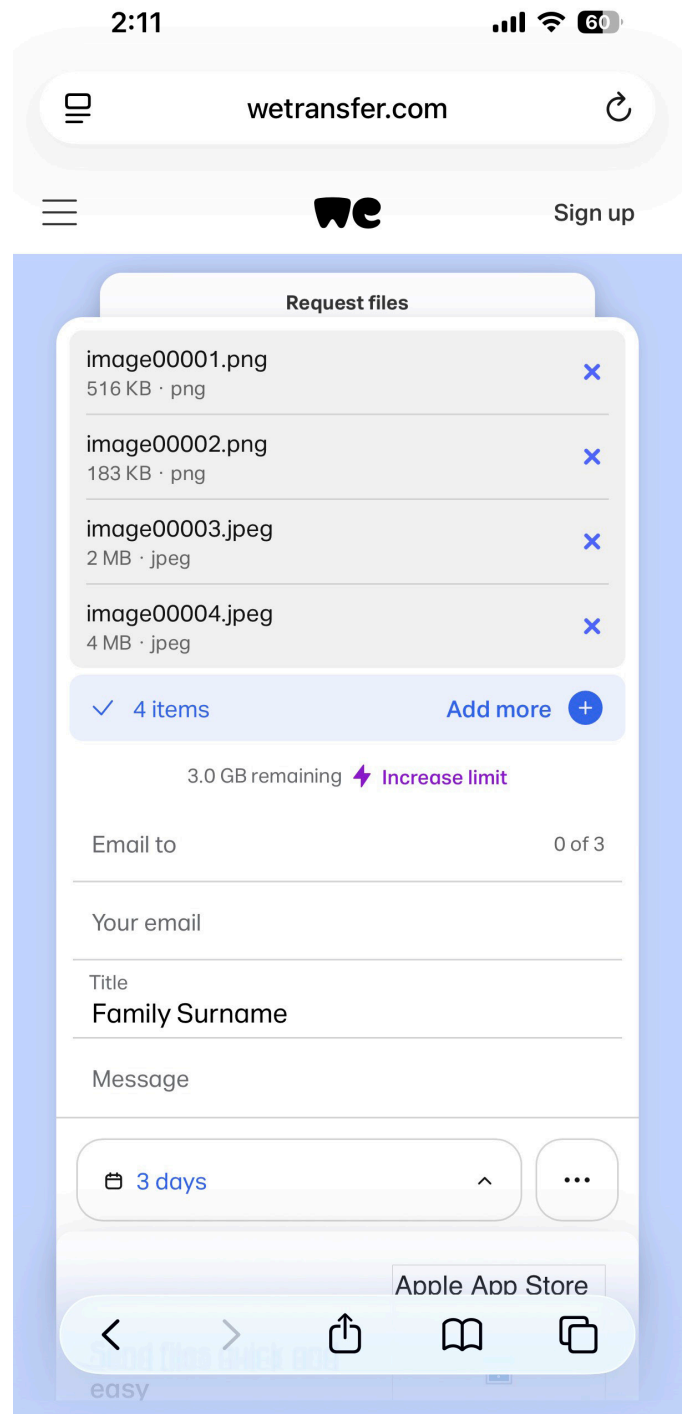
2:11

60

wetransfer.com

we

Sign up

Request files

image00001.png
516 KB · png

image00002.png
183 KB · png

image00003.jpeg
2 MB · jpeg

image00004.jpeg
4 MB · jpeg

4 items

Add more

3.0 GB remaining Increase limit

Email to

0 of 3

Your email

Title
Family Surname

Message

3 days

Apple App Store

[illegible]
easy